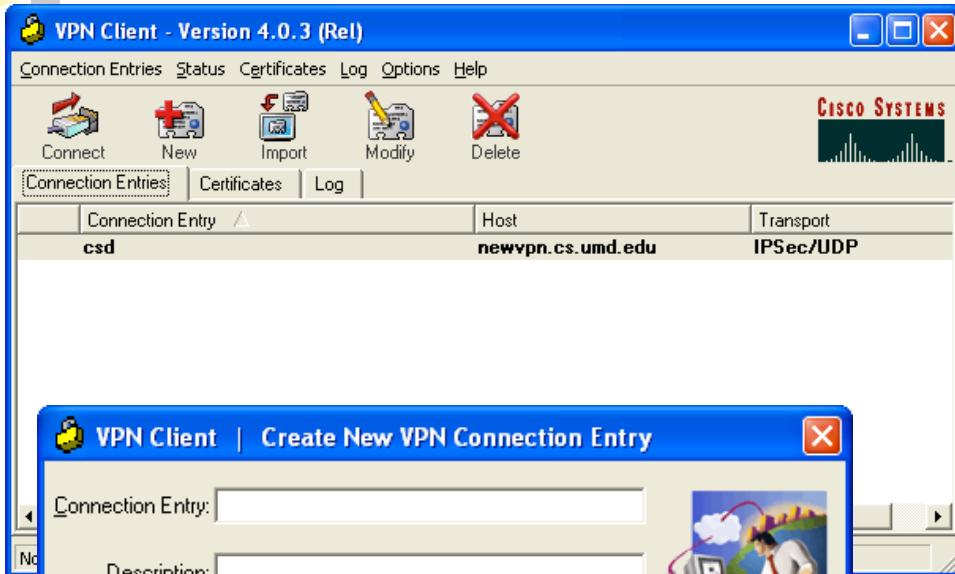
VPN Client - Version 4.0.3 (Rel)

Connection Entries Status Certificates Log Options Help

Connect New Import Modify Delete

CISCO SYSTEMS

Connection Entries Certificates Log

| | Connection Entry | Host | Transport |
|---|---|---|---|
| | csd | newvpn.cs.umd.edu | IPSec/UDP |

No

VPN Client | Create New VPN Connection Entry

Connection Entry:

Description: